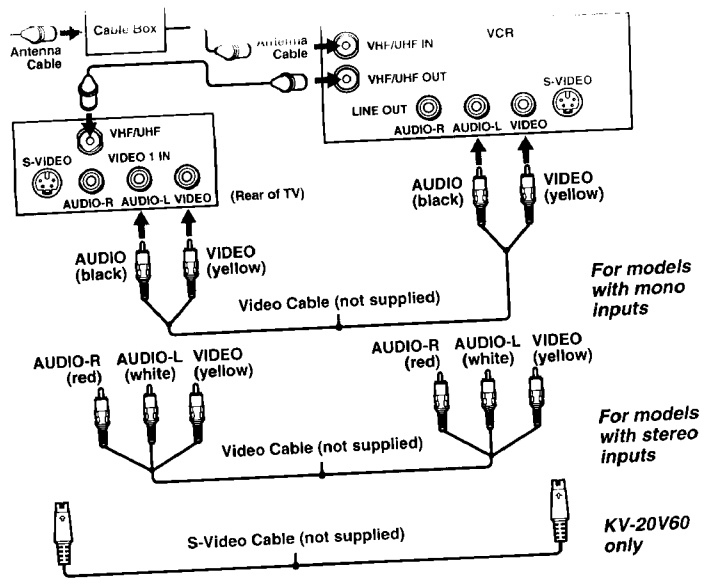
Antenna Cable

Cable Box

Antenna Cable

VHF/UHF IN

VCR

VHF/UHF OUT

S-VIDEO

LINE OUT

AUDIO-R

AUDIO-L

VIDEO

VHF/UHF

S-VIDEO

VIDEO 1 IN

AUDIO-R

AUDIO-L

VIDEO

(Rear of TV)

AUDIO (black)

VIDEO (yellow)

AUDIO (black)

VIDEO (yellow)

For models with mono inputs

Video Cable (not supplied)

AUDIO-R (red)

AUDIO-L (white)

VIDEO (yellow)

AUDIO-R (red)

AUDIO-L (white)

VIDEO (yellow)

For models with stereo inputs

Video Cable (not supplied)

KV-20V60 only

S-Video Cable (not supplied)